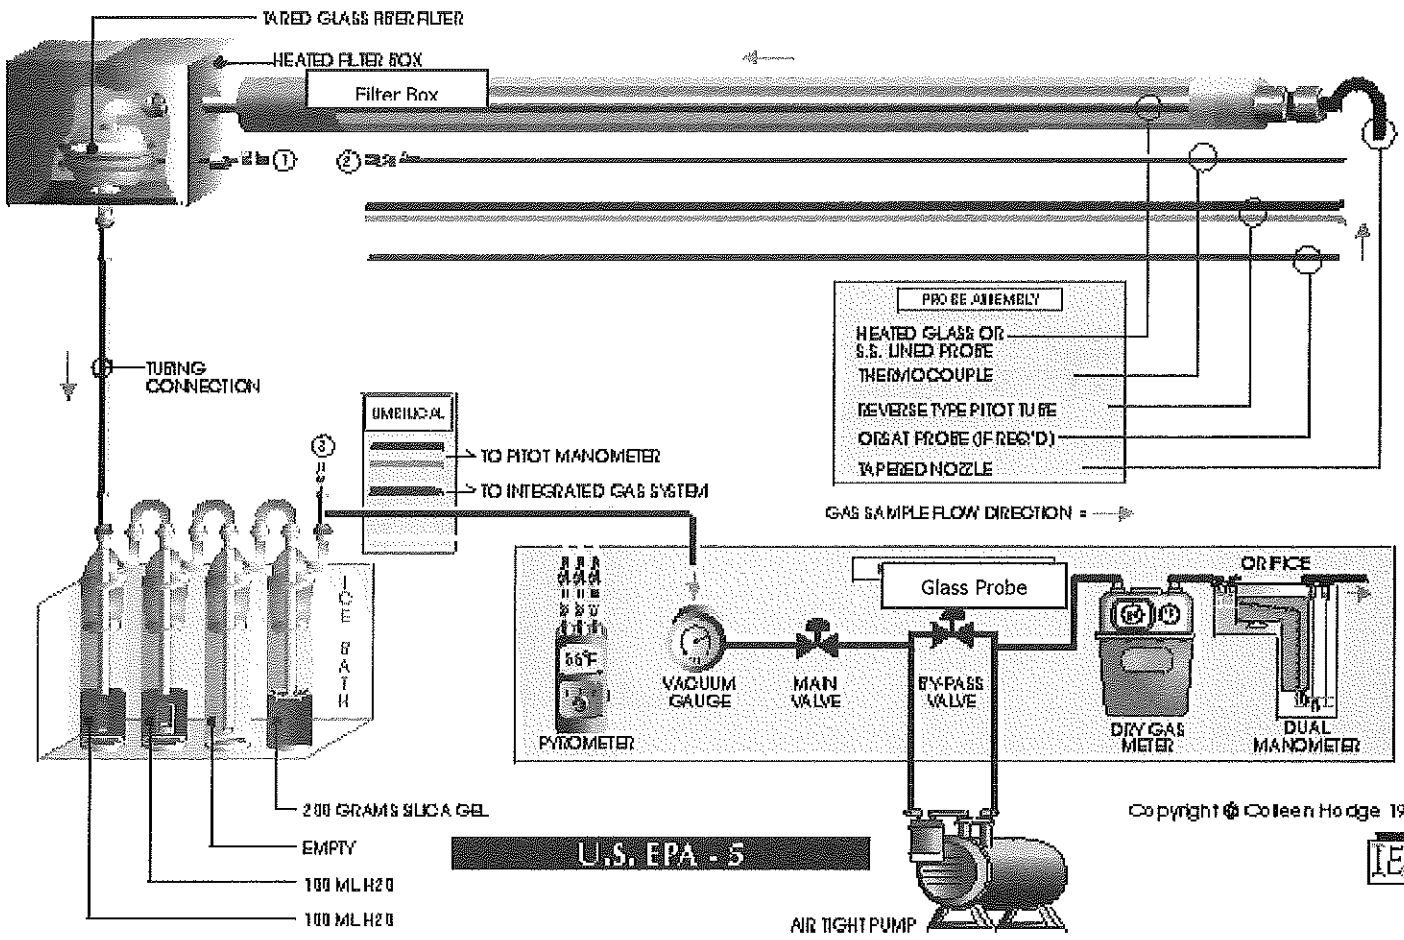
TARED GLASS FIBER FILTER

HEATED FILTER BOX

Filter Box

①

②

PROBE ASSEMBLY

HEATED GLASS OR S.S. LINED PROBE

THERMOCOUPLE

REVERSE TYPE PITOT TUBE

ORSAT PROBE (IF REQ'D)

TAPERED NOZZLE

GAS SAMPLE FLOW DIRECTION =

TUBING CONNECTION

UMBILICAL

TO PITOT MANOMETER

TO INTEGRATED GAS SYSTEM

③

ICE BATH

56°F

PYROMETER

VACUUM GAUGE

MAIN VALVE

Glass Probe

BY-PASS VALVE

DRY GAS METER

ORIFICE

DUAL MANOMETER

200 GRAMS SILICA GEL

EMPTY

100 ML H20

100 ML H20

U.S. EPA - 5

AIR TIGHT PUMP

Copyright © Colleen Hodge 19

IE